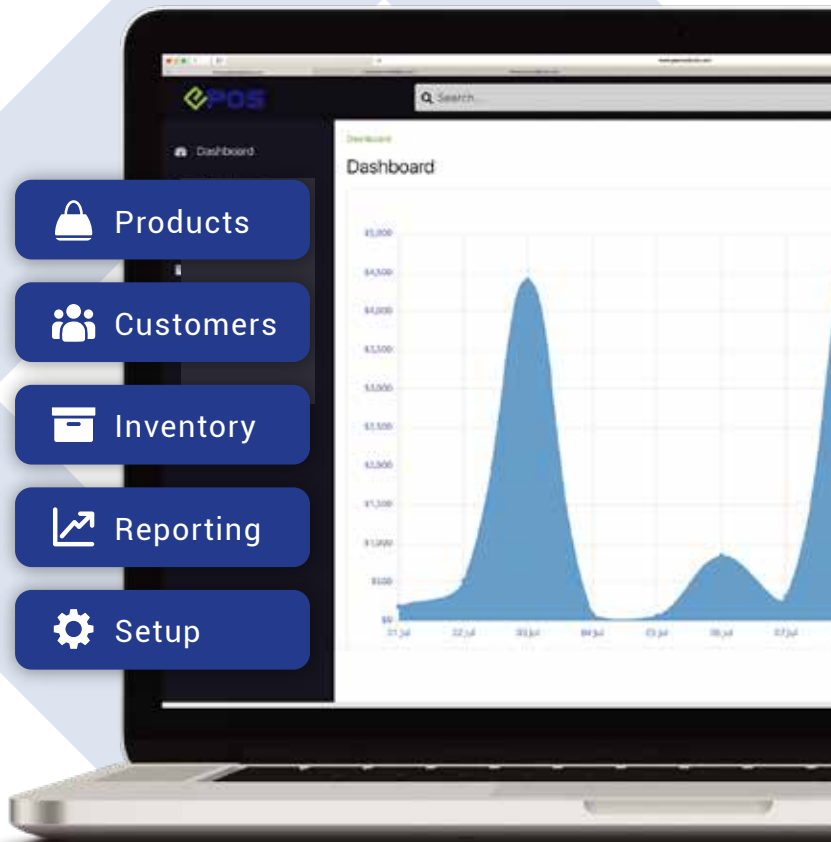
ePOS

Search...

Dashboard

Dashboard

Dashboard

$5,000
$4,500
$4,000
$3,500
$3,000
$2,500
$2,000
$1,500
$1,000
$500
$0

01 Jul
02 Jul
03 Jul
04 Jul
05 Jul
06 Jul
07 Jul

Products

Customers

Inventory

Reporting

Setup